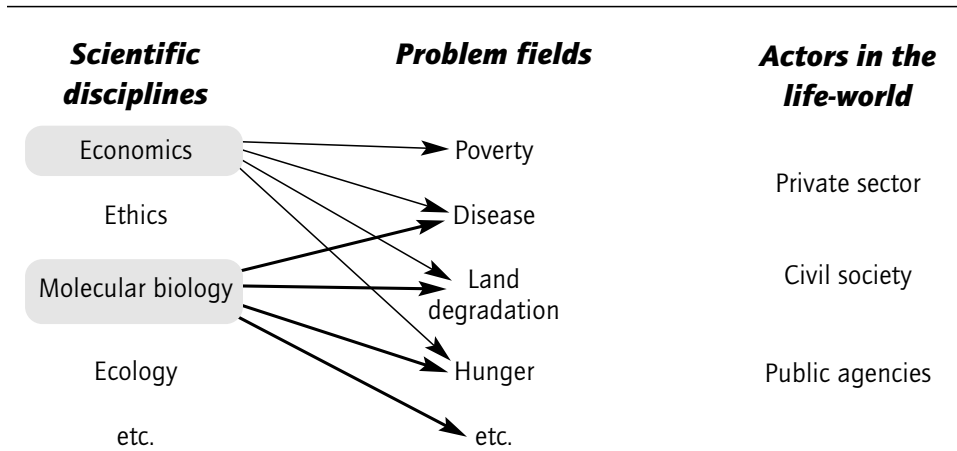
Scientific disciplines

Problem fields

Actors in the life-world

Economics

Ethics

Molecular biology

Ecology

etc.

Poverty

Disease

Land degradation

Hunger

etc.

Private sector

Civil society

Public agencies